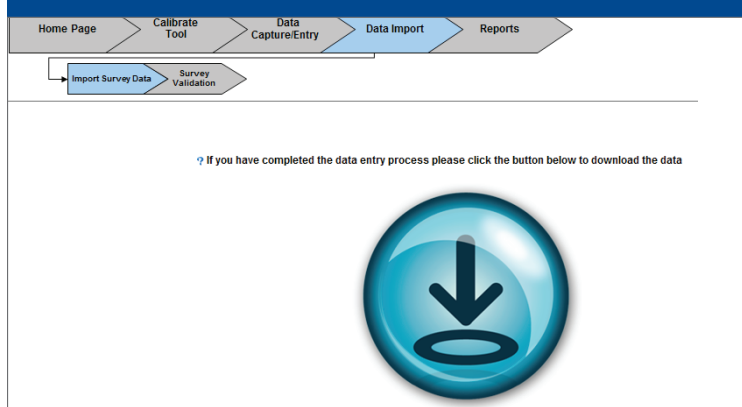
Home Page
Calibrate Tool
Data Capture/Entry
Data Import
Reports

Import Survey Data
Survey Validation

? If you have completed the data entry process please click the button below to download the data